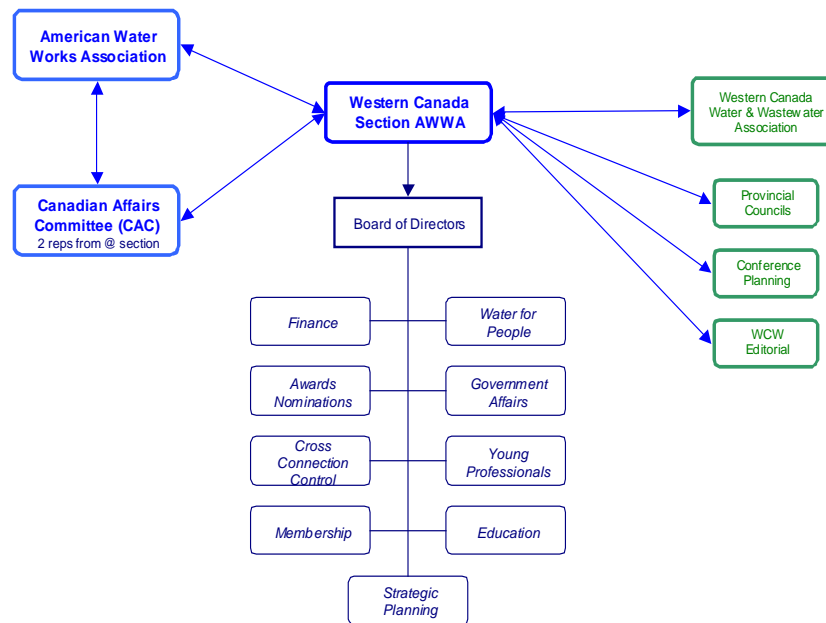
American Water Works Association

Canadian Affairs Committee (CAC)
2 reps from @ section

Western Canada Section AWWA

Western Canada Water & Wastewater Association

Provincial Councils

Conference Planning

WCW Editorial

Board of Directors

Finance

Water for People

Awards Nominations

Government Affairs

Cross Connection Control

Young Professionals

Membership

Education

Strategic Planning